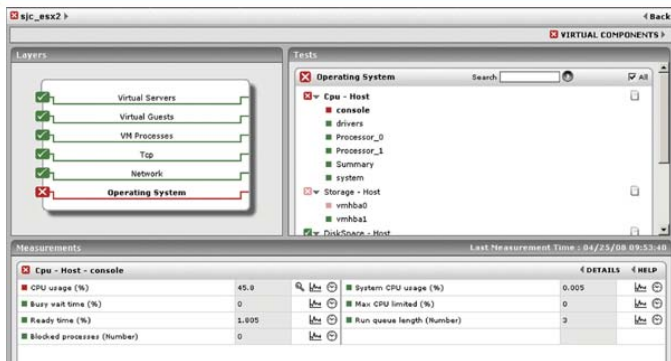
sjc_esx2 ›

‹ Back

VIRTUAL COMPONENTS ›

Layers

Virtual Servers

Virtual Guests

VM Processes

Tcp

Network

Operating System

Tests

Operating System

Search

All

Cpu - Host

console

drivers

Processor_0

Processor_1

Summary

system

Storage - Host

vmhba0

vmhba1

DiskSpace - Host

Measurements

Last Measurement Time : 04/25/08 09:53:48

Cpu - Host - console

‹ DETAILS

‹ HELP

| | | | | |
|---|---|---|---|---|
| CPU usage (%) | 45.8 | System CPU usage (%) | 0.005 | |
| Busy wait time (%) | 0 | Max CPU limited (%) | 0 | |
| Ready time (%) | 1.805 | Run queue length (Number) | 3 | |
| Blocked processes (Number) | 0 | | | |